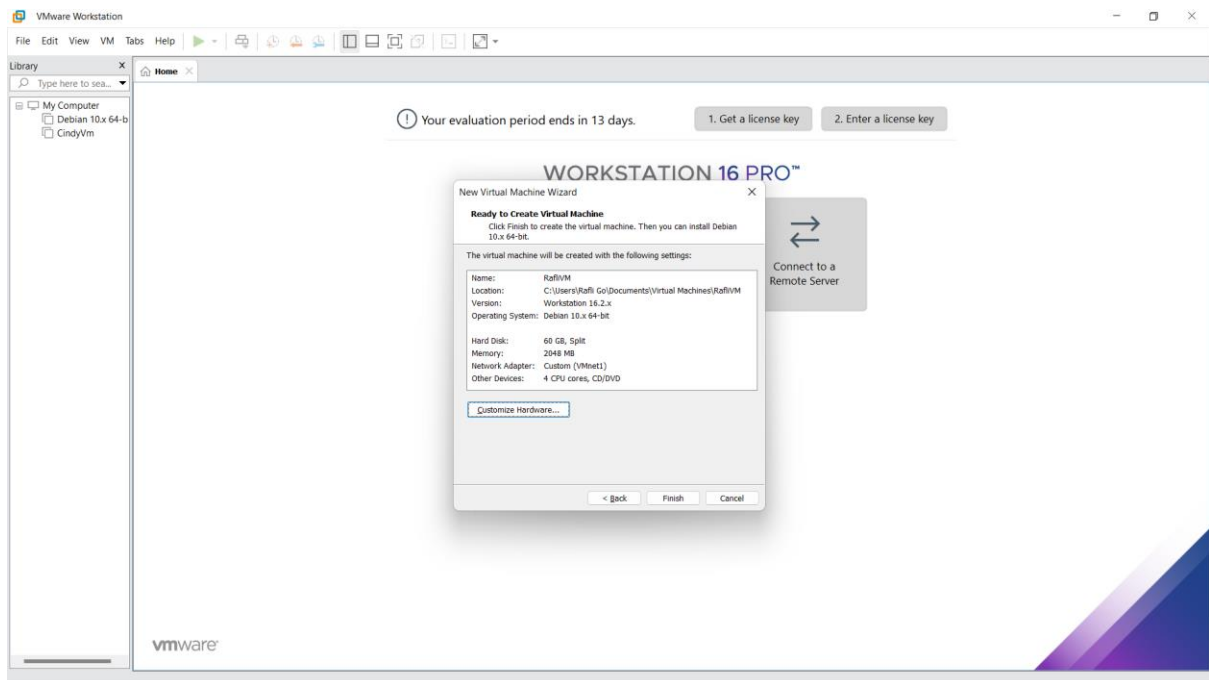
VMware Workstation

File Edit View VM Tabs Help

Library

Type here to sea...

My Computer
Debian 10.x 64-b
CindyVm

Home

Your evaluation period ends in 13 days.

1. Get a license key

2. Enter a license key

WORKSTATION 16 PRO™

New Virtual Machine Wizard

Ready to Create Virtual Machine
Click Finish to create the virtual machine. Then you can install Debian 10.x 64-bit.

The virtual machine will be created with the following settings:

| | |
|---|---|
| Name: | RafliVM |
| Location: | C:\Users\Rafli Go\Documents\Virtual Machines\RafliVM |
| Version: | Workstation 16.2.x |
| Operating System: | Debian 10.x 64-bit |
| Hard Disk: | 60 GB, Split |
| Memory: | 2048 MB |
| Network Adapter: | Custom (VMnet1) |
| Other Devices: | 4 CPU cores, CD/DVD |

Customize Hardware...

< Back

Finish

Cancel

Connect to a Remote Server

vmware